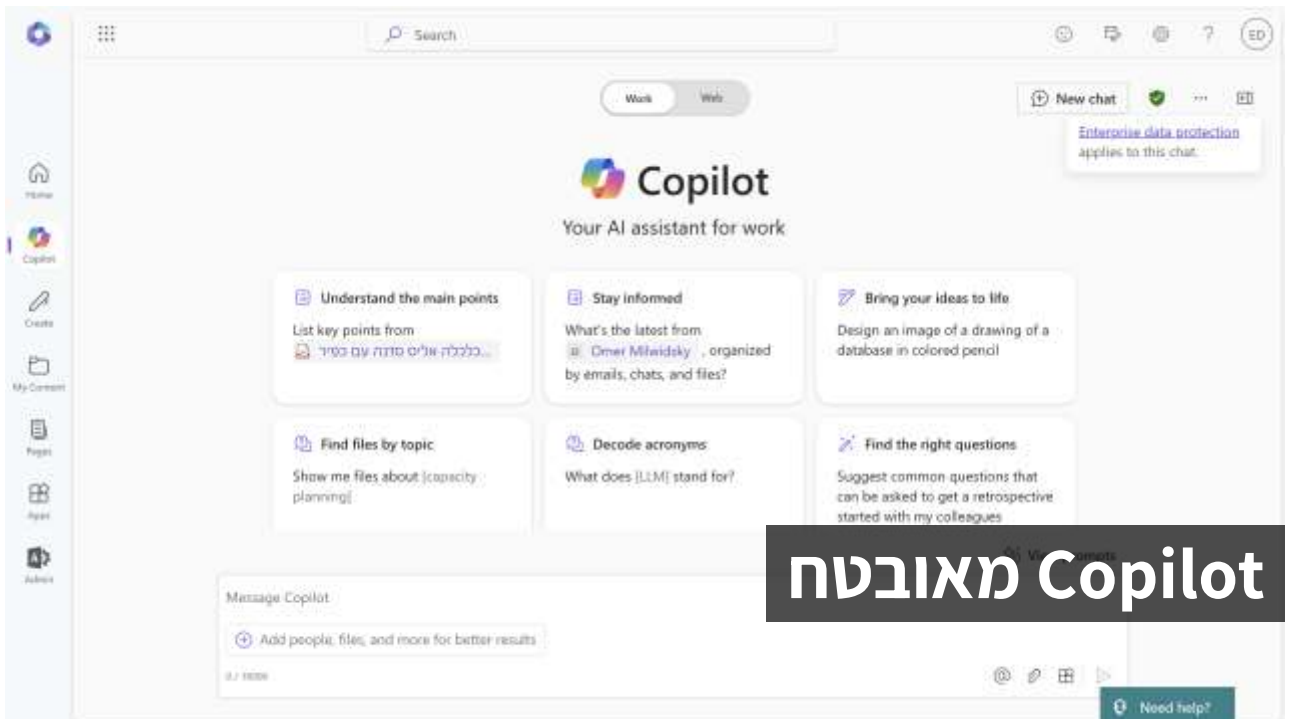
Search

ED

Work Web

New chat

Enterprise data protection applies to this chat.

Home

Copilot

Create

My Content

Pages

Apps

Admin

Copilot

Your AI assistant for work

Understand the main points
List key points from
כלכלה אליס סדנה עם כסיר...

Stay informed
What's the latest from Omer Milwidsky, organized by emails, chats, and files?

Bring your ideas to life
Design an image of a drawing of a database in colored pencil

Find files by topic
Show me files about [capacity planning]

Decode acronyms
What does [LLM] stand for?

Find the right questions
Suggest common questions that can be asked to get a retrospective started with my colleagues

View prompts

Copilot מאובטח

Message Copilot

Add people, files, and more for better results

0 / 16000

Need help?